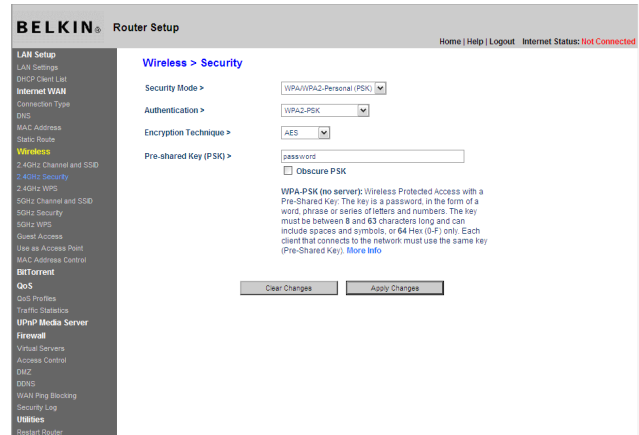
BELKIN® Router Setup

Home | Help | Logout Internet Status: Not Connected

LAN Setup
LAN Settings
DHCP Client List
Internet WAN
Connection Type
DNS
MAC Address
Static Route
Wireless
2.4GHz Channel and SSID
2.4GHz Security
2.4GHz WPS
5GHz Channel and SSID
5GHz Security
5GHz WPS
Guest Access
Use as Access Point
MAC Address Control
BitTorrent
QoS
QoS Profiles
Traffic Statistics
UPnP Media Server
Firewall
Virtual Servers
Access Control
DMZ
DDNS
WAN Ping Blocking
Security Log
Utilities
Restart Router

Wireless > Security

Security Mode > WPA/WPA2-Personal (PSK)

Authentication > WPA2-PSK

Encryption Technique > AES

Pre-shared Key (PSK) > password

Obscure PSK

WPA-PSK (no server): Wireless Protected Access with a Pre-Shared Key: The key is a password, in the form of a word, phrase or series of letters and numbers. The key must be between 8 and 63 characters long and can include spaces and symbols, or 64 Hex (0-F) only. Each client that connects to the network must use the same key (Pre-Shared Key). More Info

Clear Changes Apply Changes